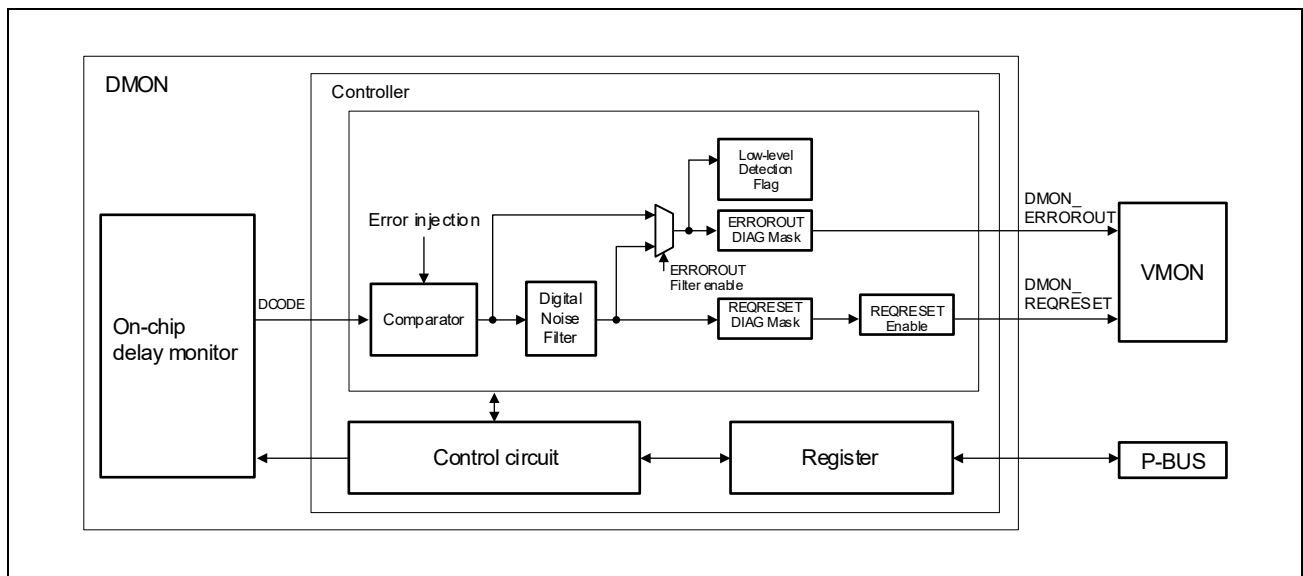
DMON

Controller

Low-level Detection Flag

Error injection

ERROROUT DIAG Mask

DMON_ ERROROUT

VMON

ERROROUT Filter enable

DCODE

On-chip delay monitor

Comparator

Digital Noise Filter

REQRESET DIAG Mask

REQRESET Enable

DMON_ REQRESET

Control circuit

Register

P-BUS